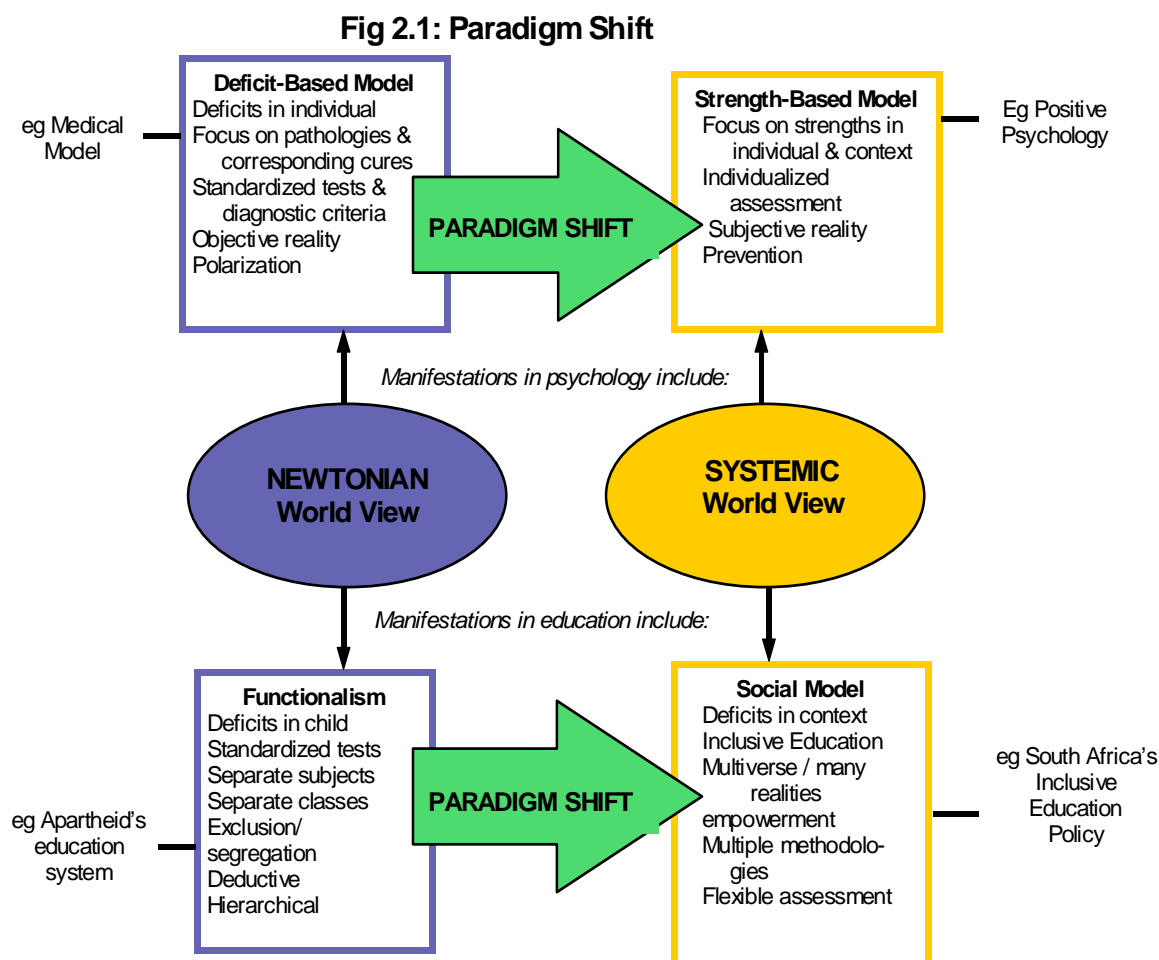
Fig 2.1: Paradigm Shift

eg Medical Model

Deficit-Based Model
Deficits in individual
Focus on pathologies & corresponding cures
Standardized tests & diagnostic criteria
Objective reality
Polarization

PARADIGM SHIFT

Strength-Based Model
Focus on strengths in individual & context
Individualized assessment
Subjective reality
Prevention

Eg Positive Psychology

Manifestations in psychology include:

NEWTONIAN World View

SYSTEMIC World View

Manifestations in education include:

eg Apartheid's education system

Functionalism
Deficits in child
Standardized tests
Separate subjects
Separate classes
Exclusion/ segregation
Deductive
Hierarchical

PARADIGM SHIFT

Social Model
Deficits in context
Inclusive Education
Multiverse / many realities
empowerment
Multiple methodologies
Flexible assessment

eg South Africa's Inclusive Education Policy